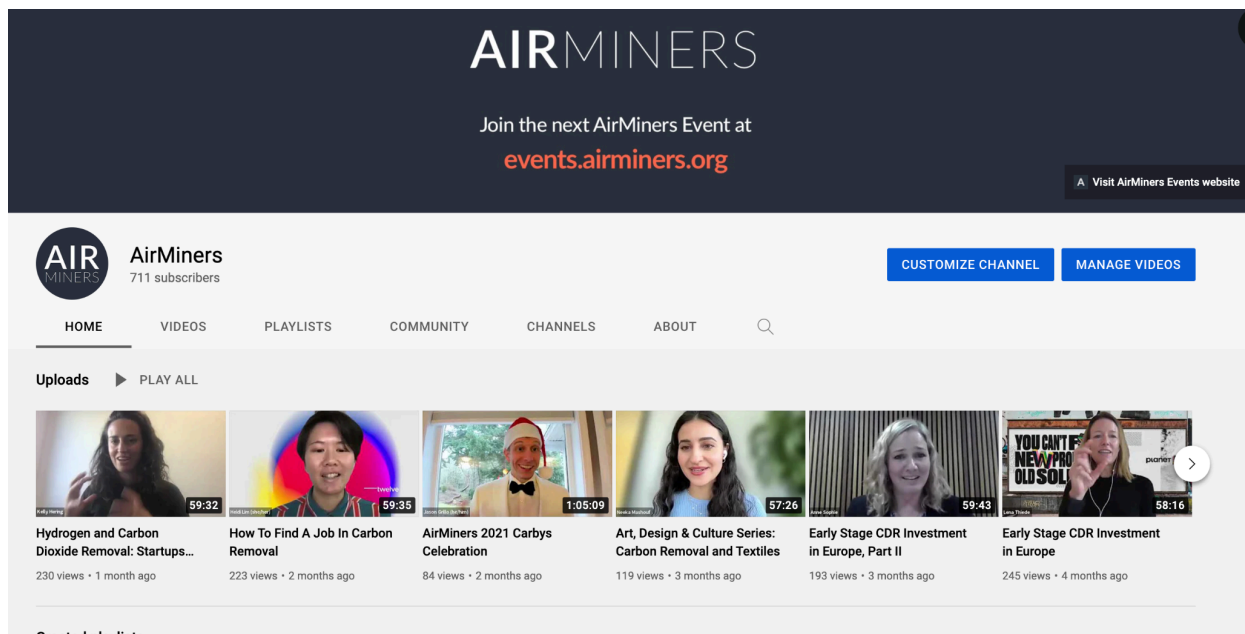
AIRMINERS

Join the next AirMiners Event at
events.airminers.org

A Visit AirMiners Events website

AIR MINERS

AirMiners
711 subscribers

CUSTOMIZE CHANNEL

MANAGE VIDEOS

HOME VIDEOS PLAYLISTS COMMUNITY CHANNELS ABOUT

Uploads PLAY ALL

59:32
Hydrogen and Carbon Dioxide Removal: Startups...
230 views • 1 month ago

twelve
59:35
How To Find A Job In Carbon Removal
223 views • 2 months ago

1:05:09
AirMiners 2021 Carbys Celebration
84 views • 2 months ago

57:26
Art, Design & Culture Series: Carbon Removal and Textiles
119 views • 3 months ago

59:43
Early Stage CDR Investment in Europe, Part II
193 views • 3 months ago

YOU CAN'T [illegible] NEW PRO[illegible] OLD SOL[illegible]
planet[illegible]
58:16
Early Stage CDR Investment in Europe
245 views • 4 months ago